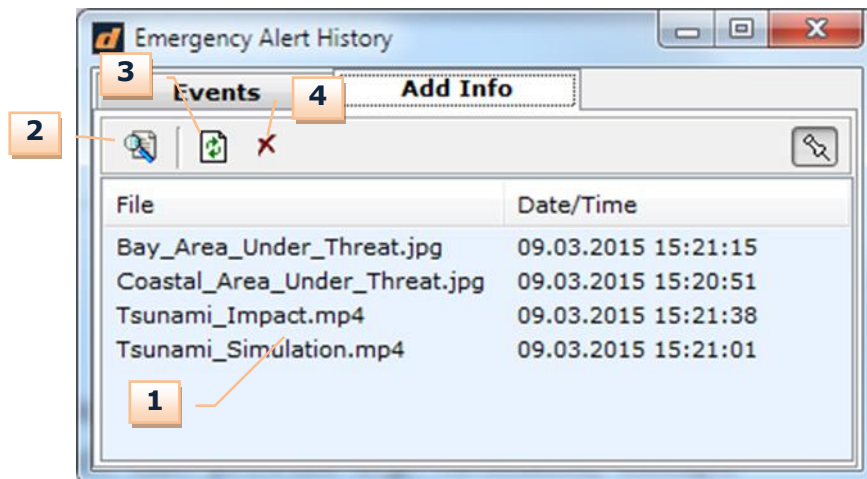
d Emergency Alert History

3

Events

Add Info

4

2

| File | Date/Time |
|---|---|
| Bay_Area_Under_Threat.jpg | 09.03.2015 15:21:15 |
| Coastal_Area_Under_Threat.jpg | 09.03.2015 15:20:51 |
| Tsunami_Impact.mp4 | 09.03.2015 15:21:38 |
| Tsunami_Simulation.mp4 | 09.03.2015 15:21:01 |

1